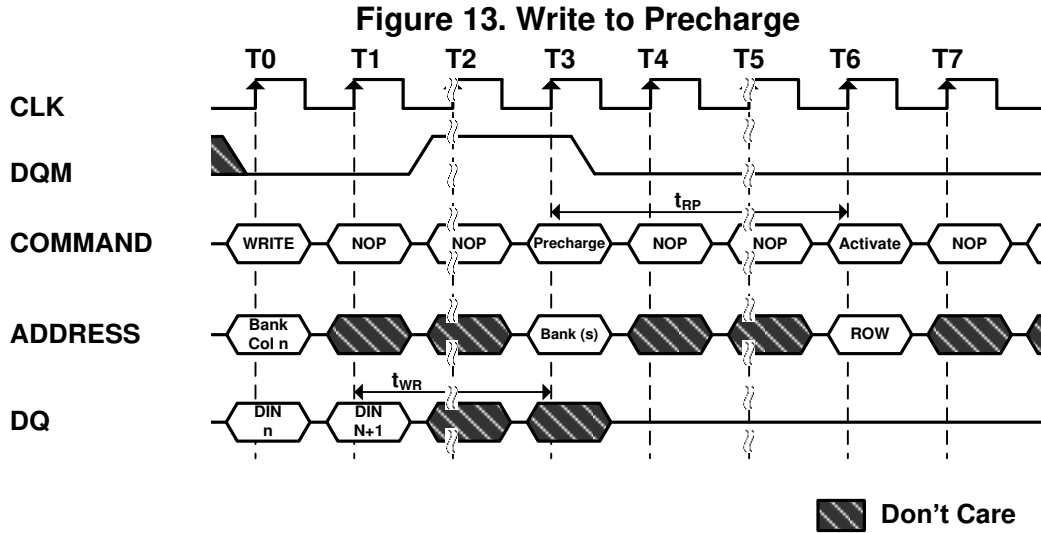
Figure 13. Write to Precharge

T0 T1 T2 T3 T4 T5 T6 T7

CLK

DQM

$t_{RP}$

COMMAND WRITE NOP NOP Precharge NOP NOP Activate NOP

ADDRESS Bank Col n Bank (s) ROW

$t_{WR}$

DQ DIN n DIN N+1

Don't Care